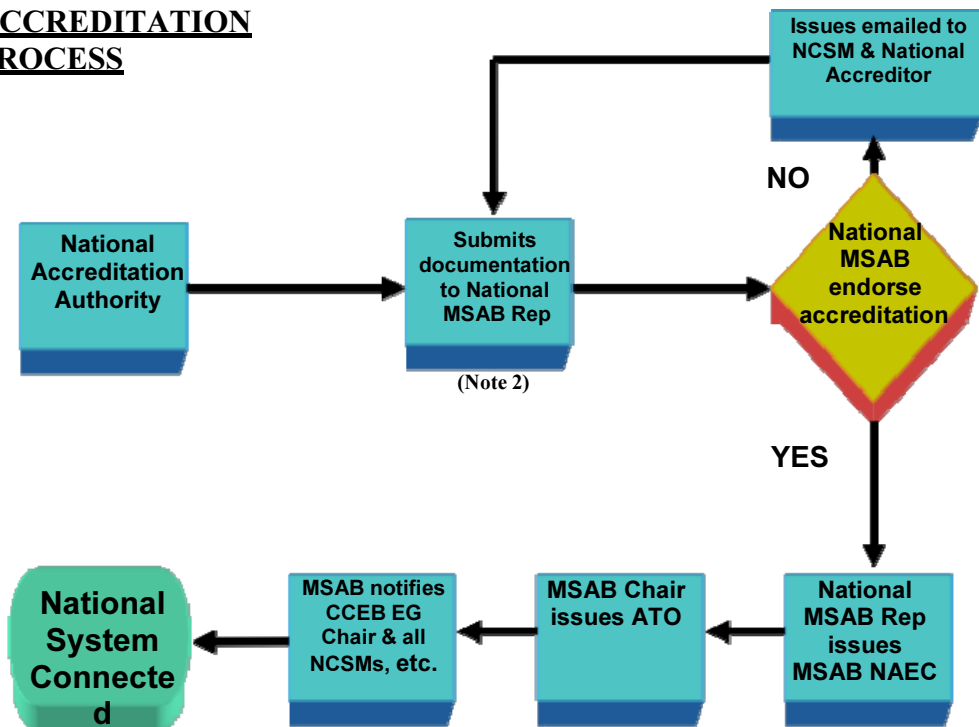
CCREDITATION ROCESS

Issues emailed to NCSM & National Accreditor

NO

National Accreditation Authority

Submits documentation to National MSAB Rep

(Note 2)

National MSAB endorse accreditation

YES

National System Connected

MSAB notifies CCEB EG Chair & all NCSMs, etc.

MSAB Chair issues ATO

National MSAB Rep issues MSAB NAEC